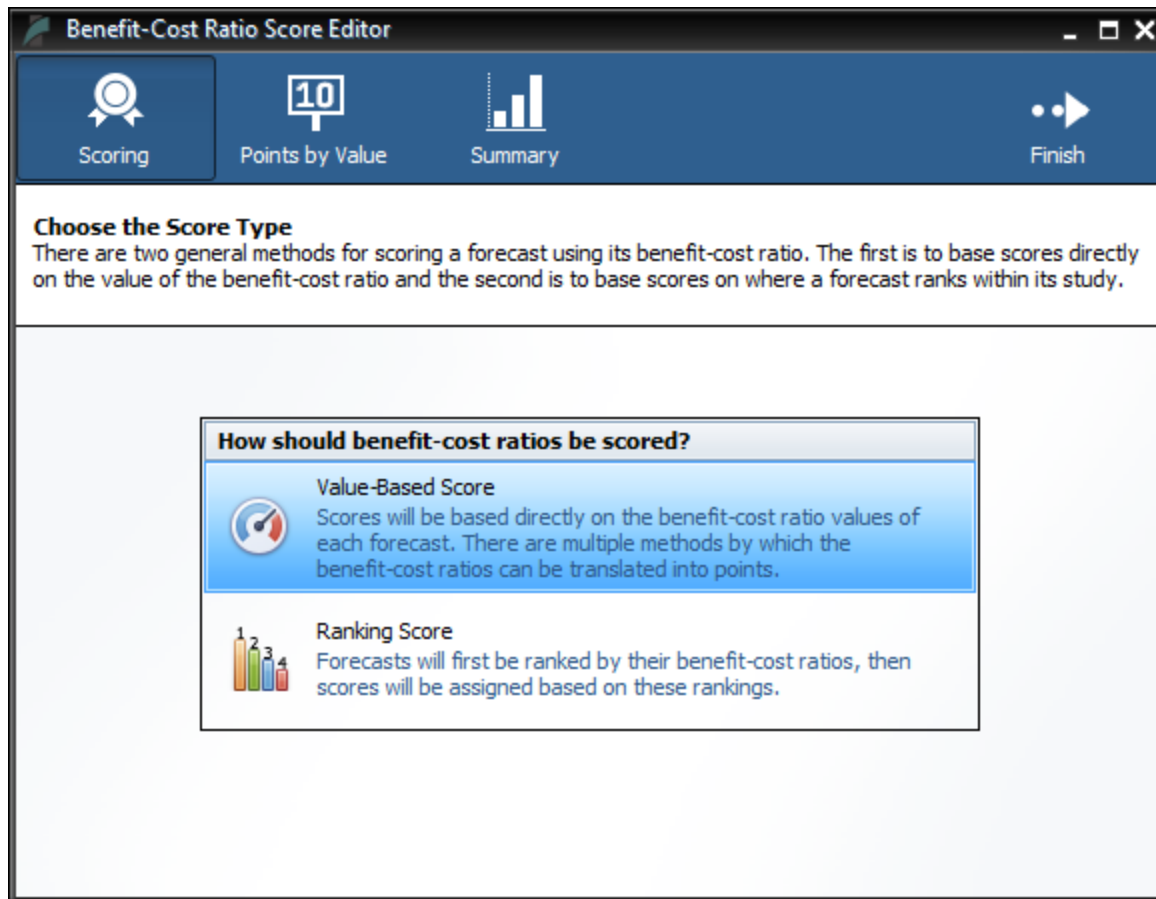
Benefit-Cost Ratio Score Editor

Scoring

10

Points by Value

Summary

Finish

**Choose the Score Type**
There are two general methods for scoring a forecast using its benefit-cost ratio. The first is to base scores directly on the value of the benefit-cost ratio and the second is to base scores on where a forecast ranks within its study.

**How should benefit-cost ratios be scored?**

Value-Based Score
Scores will be based directly on the benefit-cost ratio values of each forecast. There are multiple methods by which the benefit-cost ratios can be translated into points.

1 2 3 4

Ranking Score
Forecasts will first be ranked by their benefit-cost ratios, then scores will be assigned based on these rankings.